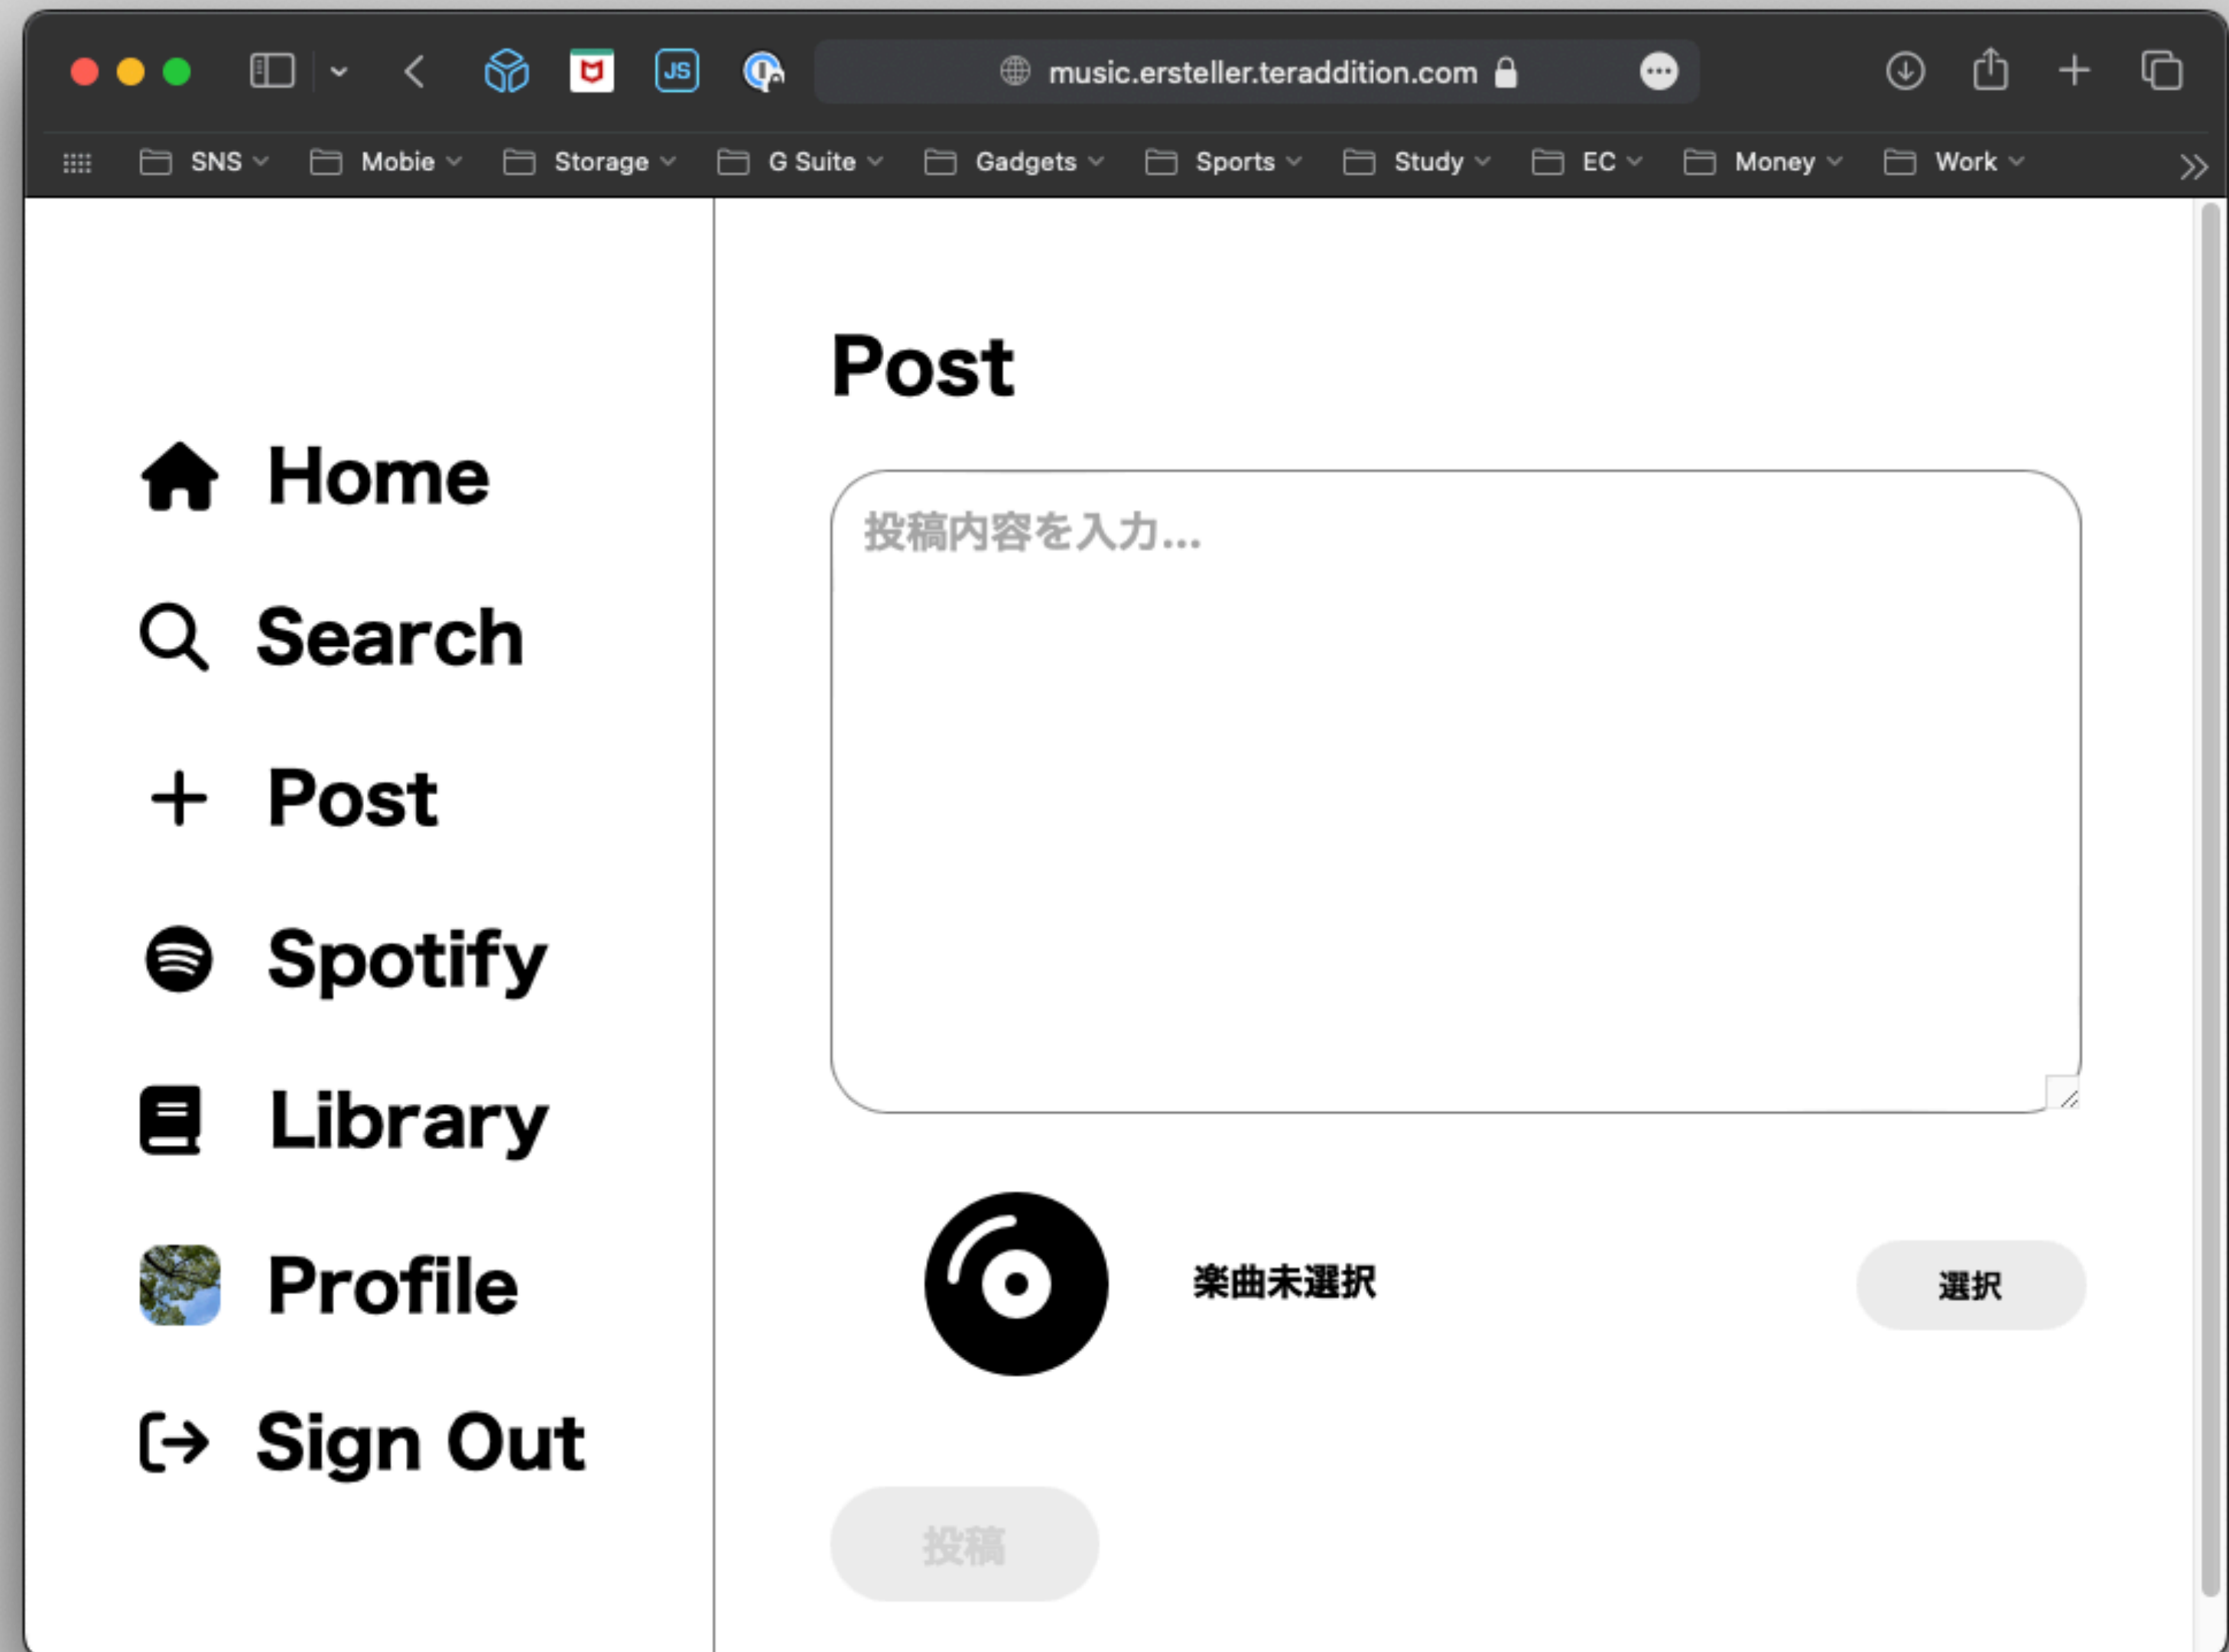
JS

music.ersteller.teraddition.com

SNS Mobie Storage G Suite Gadgets Sports Study EC Money Work

Home

Search

Post

Spotify

Library

Profile

Sign Out

Post

投稿内容を入力...

楽曲未選択

選択

投稿